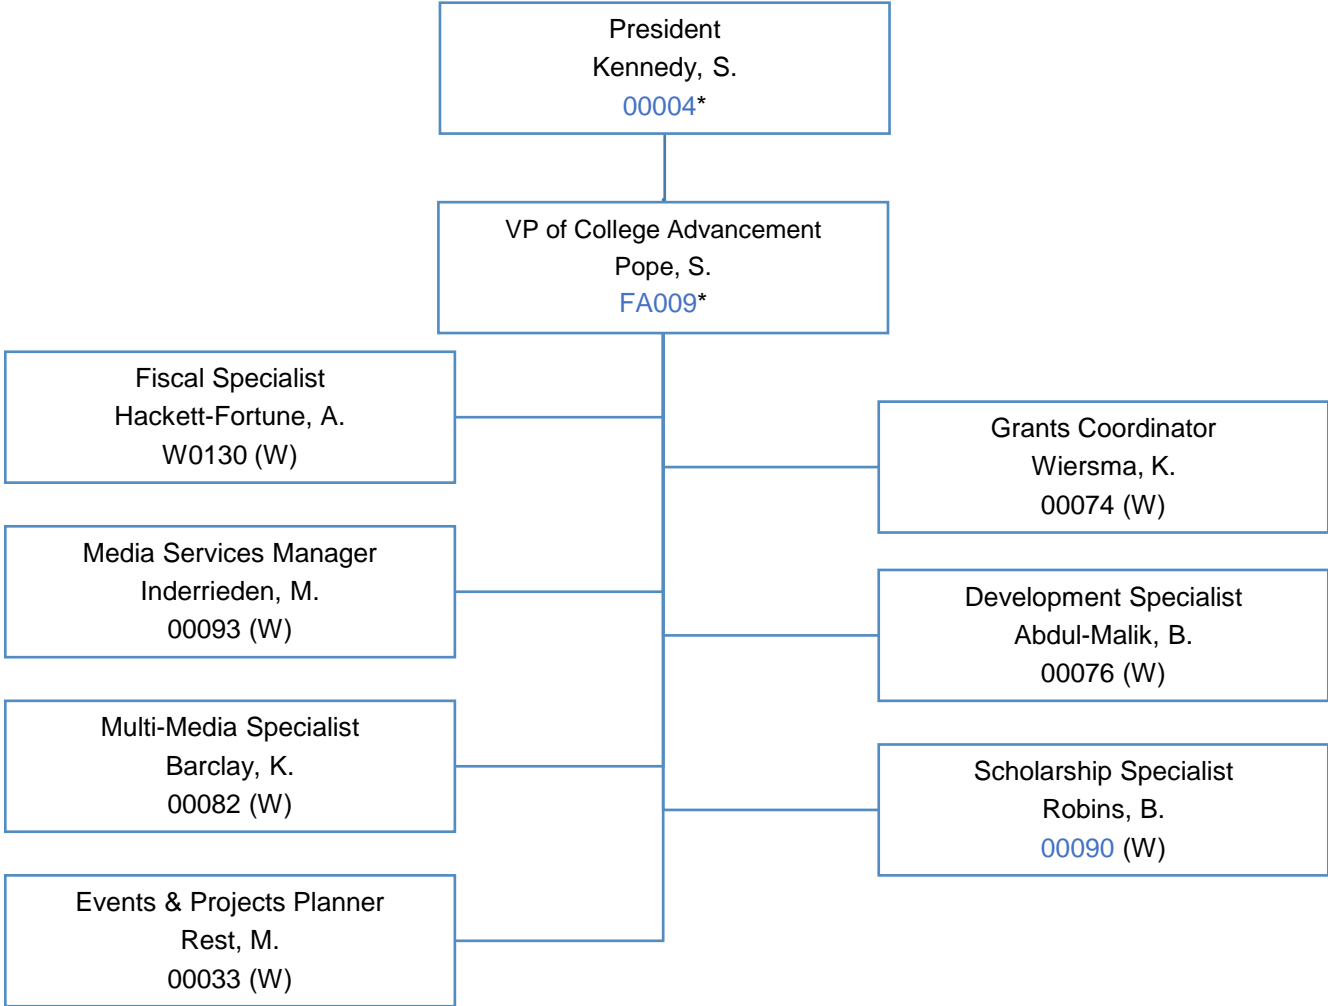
President
Kennedy, S.
00004*

VP of College Advancement
Pope, S.
FA009*

Fiscal Specialist
Hackett-Fortune, A.
W0130 (W)

Grants Coordinator
Wiersma, K.
00074 (W)

Media Services Manager
Inderrieden, M.
00093 (W)

Development Specialist
Abdul-Malik, B.
00076 (W)

Multi-Media Specialist
Barclay, K.
00082 (W)

Scholarship Specialist
Robins, B.
00090 (W)

Events & Projects Planner
Rest, M.
00033 (W)